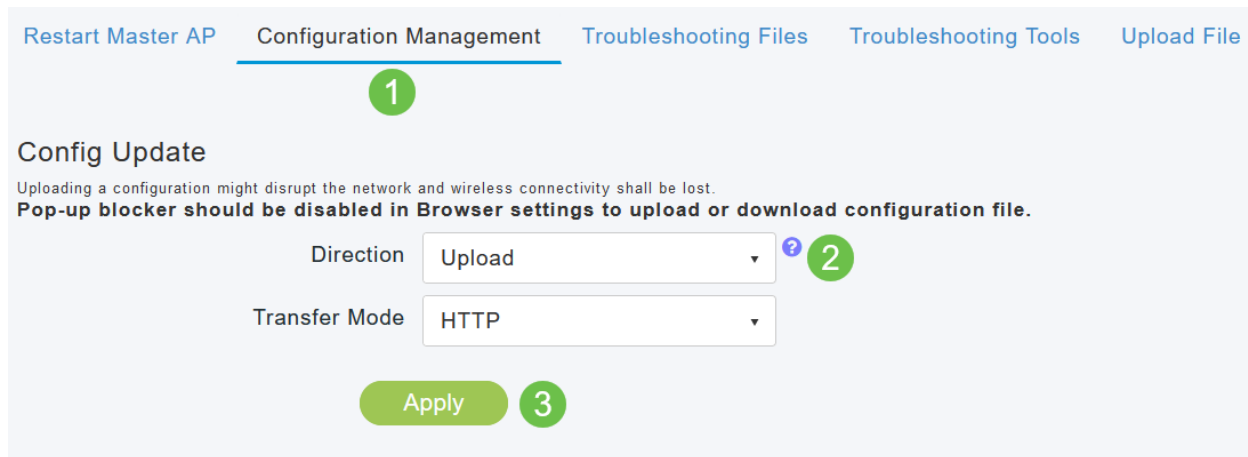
Restart Master AP Configuration Management Troubleshooting Files Troubleshooting Tools Upload File

1

Config Update

Uploading a configuration might disrupt the network and wireless connectivity shall be lost.
**Pop-up blocker should be disabled in Browser settings to upload or download configuration file.**

Direction Upload ▾ ? 2

Transfer Mode HTTP ▾

Apply 3